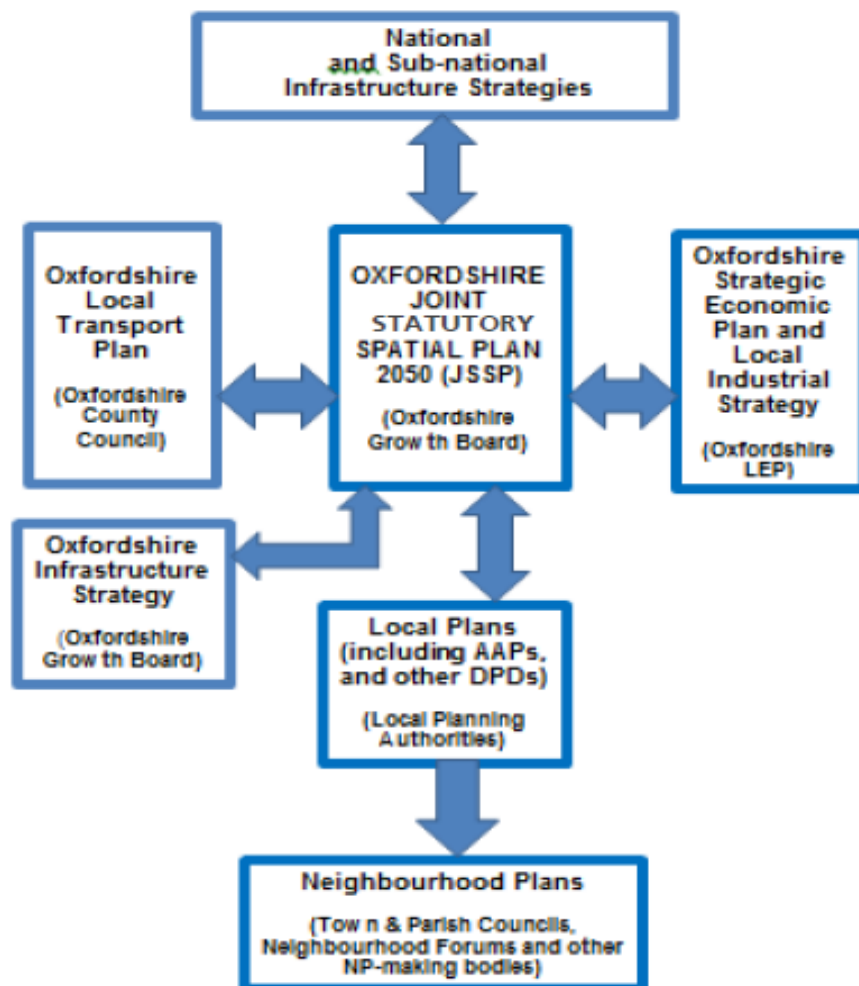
National and Sub-national Infrastructure Strategies

Oxfordshire Local Transport Plan

(Oxfordshire County Council)

OXFORDSHIRE JOINT STATUTORY SPATIAL PLAN 2050 (JSSP)

(Oxfordshire Grow th Board)

Oxfordshire Strategic Economic Plan and Local Industrial Strategy

(Oxfordshire LEP)

Oxfordshire Infrastructure Strategy

(Oxfordshire Grow th Board)

Local Plans (including AAPs, and other DPDs)

(Local Planning Authorities)

Neighbourhood Plans

(Tow n & Parish Councils, Neighbourhood Forums and other NP-making bodies)